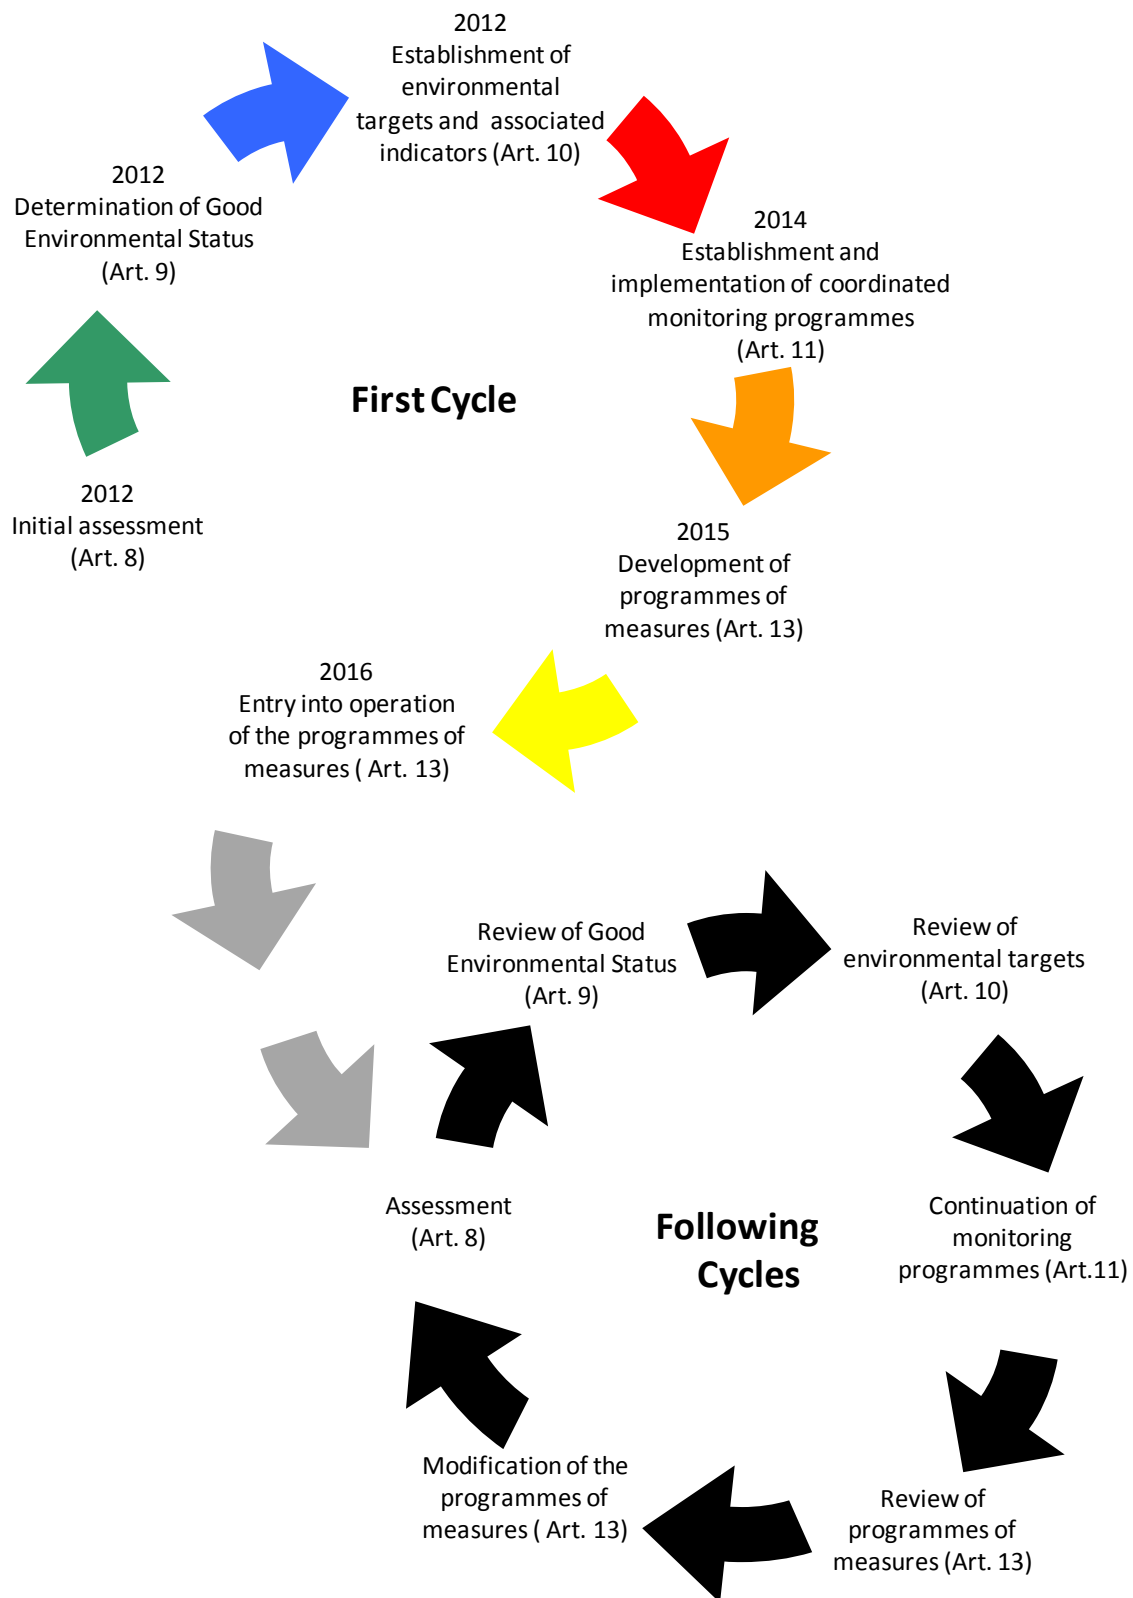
2012
Establishment of environmental targets and associated indicators (Art. 10)

2012
Determination of Good Environmental Status (Art. 9)

2014
Establishment and implementation of coordinated monitoring programmes (Art. 11)

First Cycle

2012
Initial assessment (Art. 8)

2015
Development of programmes of measures (Art. 13)

2016
Entry into operation of the programmes of measures ( Art. 13)

Review of Good Environmental Status (Art. 9)

Review of environmental targets (Art. 10)

Assessment (Art. 8)

Following Cycles

Continuation of monitoring programmes (Art.11)

Review of programmes of measures (Art. 13)

Modification of the programmes of measures ( Art. 13)